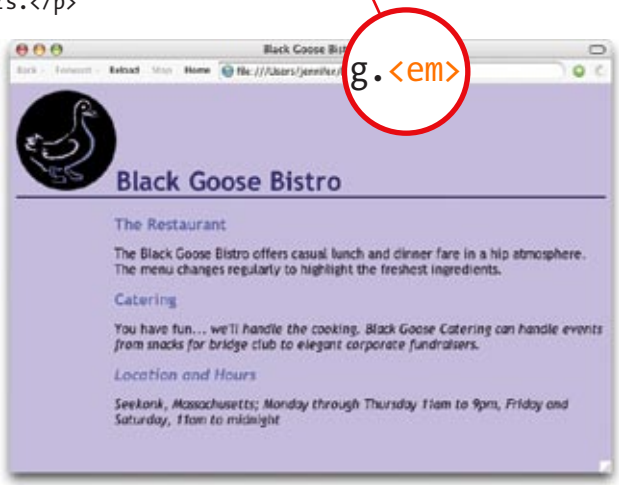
s.</p>

Black Goose Bist

Back Forward Reload Stop Home file:///Users/jennifer

g.<em>

Black Goose Bistro

The Restaurant

The Black Goose Bistro offers casual lunch and dinner fare in a hip atmosphere. The menu changes regularly to highlight the freshest ingredients.

Catering

You have fun... we'll handle the cooking. Black Goose Catering can handle events from snacks for bridge club to elegant corporate fundraisers.

Location and Hours

Seekonk, Massachusetts; Monday through Thursday 11am to 9pm, Friday and Saturday, 11am to midnight